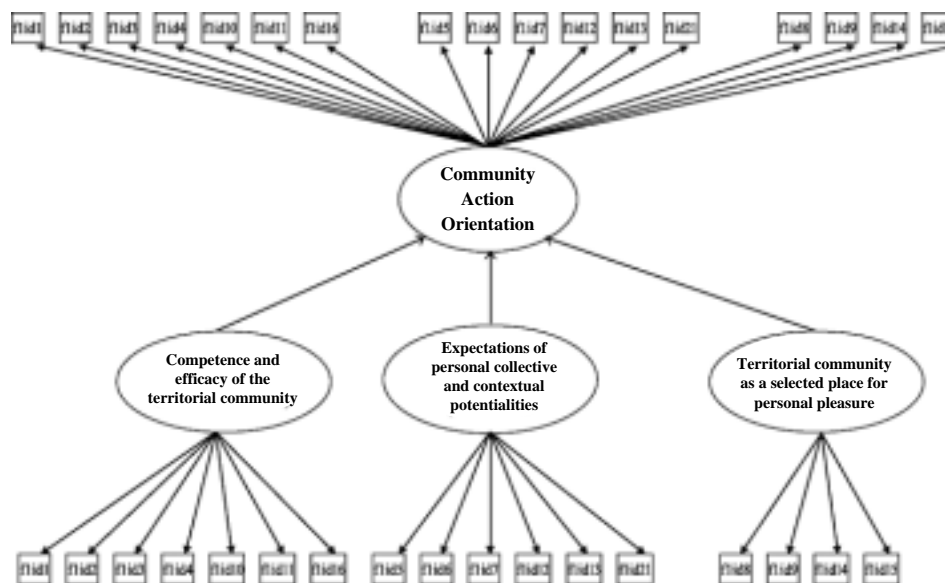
f1id1 f1id2 f1id3 f1id4 f1id10 f1id11 f1id16 f1id5 f1id6 f1id7 f1id12 f1id13 f1id21 f1id8 f1id9 f1id14 f1id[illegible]

Community Action Orientation

Competence and efficacy of the territorial community

Expectations of personal collective and contextual potentialities

Territorial community as a selected place for personal pleasure

f1id1 f1id2 f1id3 f1id4 f1id10 f1id11 f1id16 f1id5 f1id6 f1id7 f1id12 f1id13 f1id21 f1id8 f1id9 f1id14 f1id15